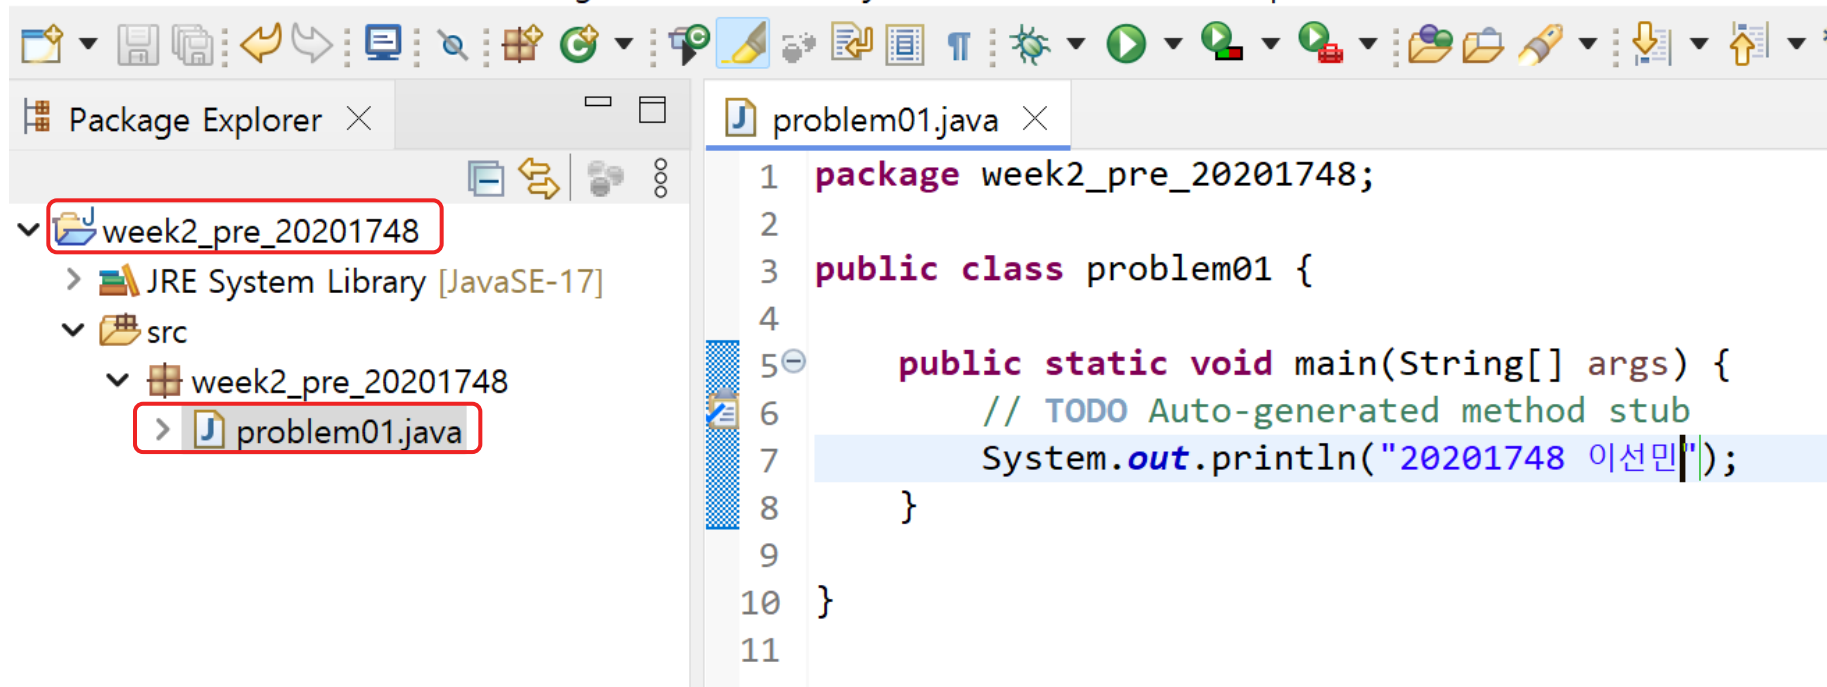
Package Explorer

week2_pre_20201748
JRE System Library [JavaSE-17]
src
week2_pre_20201748
problem01.java

problem01.java

1 package week2_pre_20201748;
2
3 public class problem01 {
4
5 public static void main(String[] args) {
6 // TODO Auto-generated method stub
7 System.out.println("20201748 이선민");
8 }
9
10 }
11